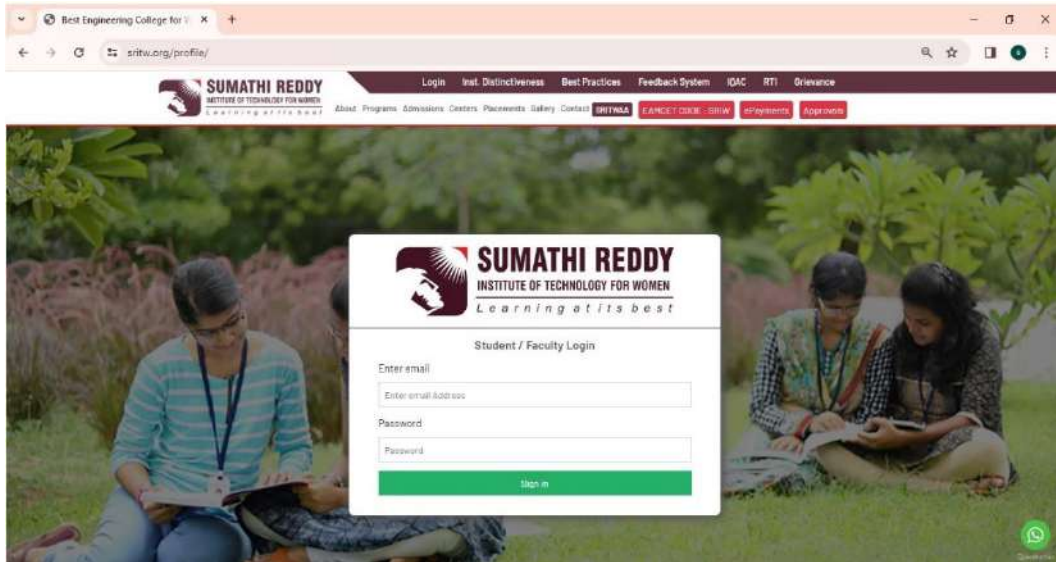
Best Engineering College for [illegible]

sritw.org/profile/

SUMATHI REDDY
INSTITUTE OF TECHNOLOGY FOR WOMEN
Learning at its best

Login Inst. Distinctiveness Best Practices Feedback System IQAC RTI Grievance

About Programs Admissions Centers Placements Gallery Contact SRITWAA EAMCET CODE : SRIW ePayments Approvals

SUMATHI REDDY
INSTITUTE OF TECHNOLOGY FOR WOMEN
Learning at its best

Student / Faculty Login

Enter email

Enter email Address

Password

Password

Sign in